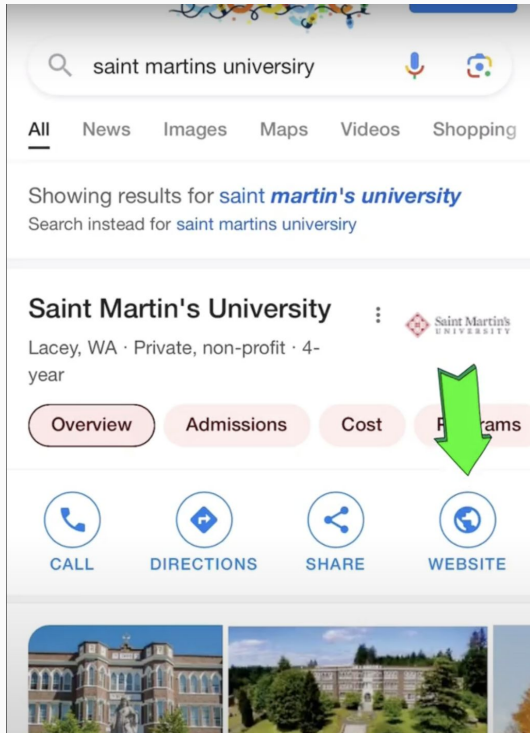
saint martins universiry

All News Images Maps Videos Shopping

Showing results for saint ***martin's university***
Search instead for saint martins university

Saint Martin's University

Saint Martin's UNIVERSITY

Lacey, WA · Private, non-profit · 4-year

Overview Admissions Cost P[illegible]rams

CALL DIRECTIONS SHARE WEBSITE